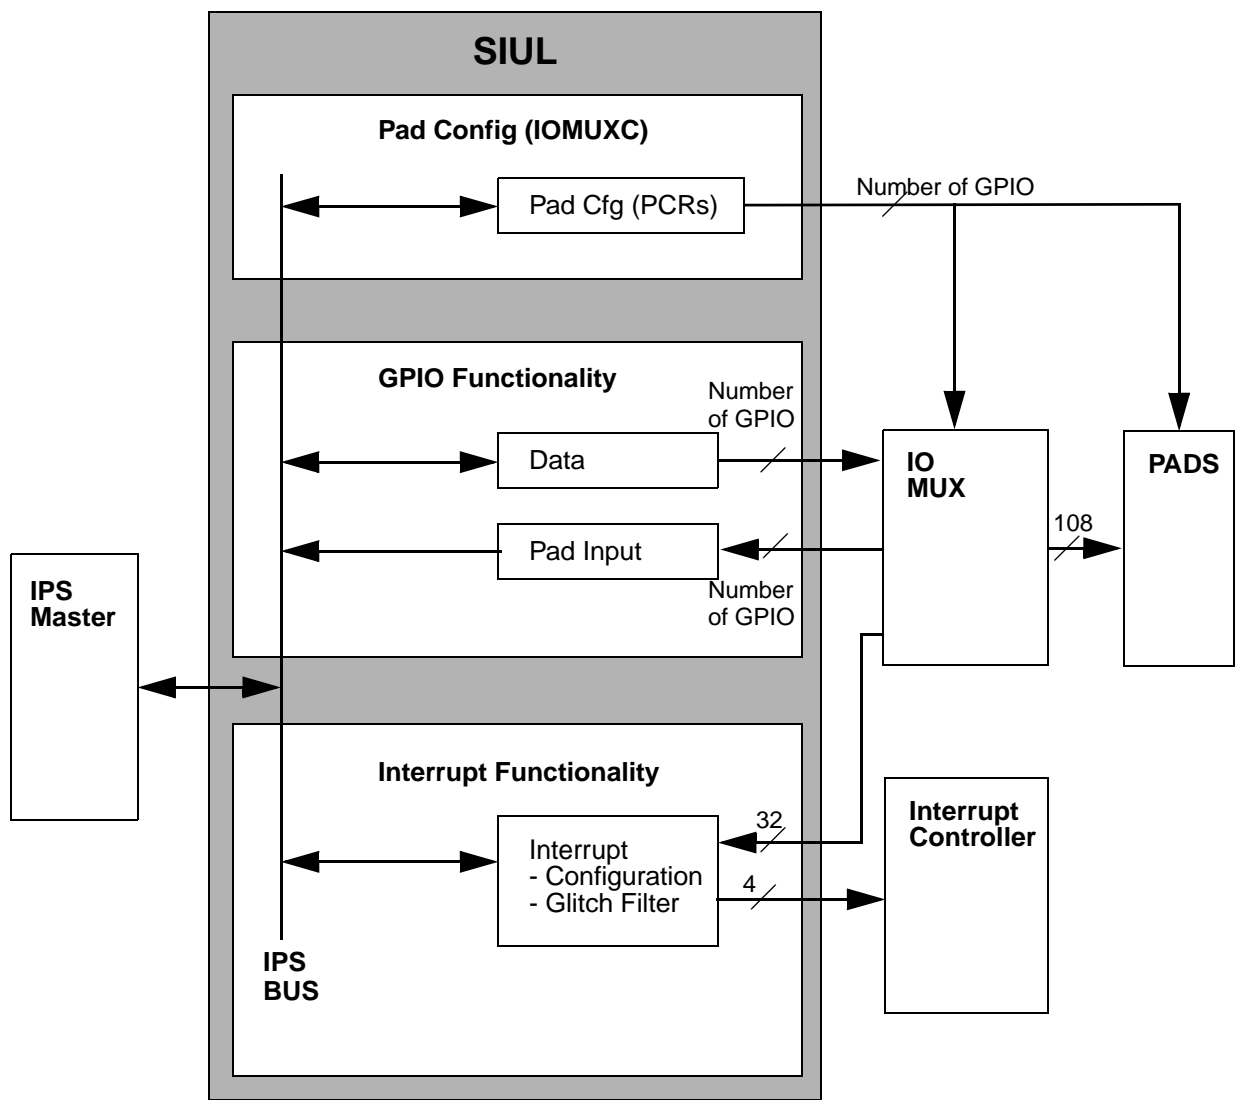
SIUL

Pad Config (IOMUXC)

Pad Cfg (PCRs)

Number of GPIO

GPIO Functionality

Number of GPIO

Data

IO MUX

PADS

Pad Input

108

Number of GPIO

IPS Master

Interrupt Functionality

32

Interrupt Controller

Interrupt
- Configuration
- Glitch Filter

4

IPS BUS